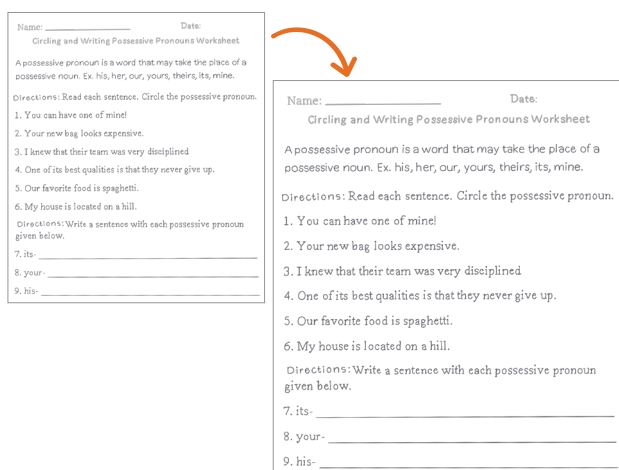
Name: ________________ Date:

Circling and Writing Possessive Pronouns Worksheet

A possessive pronoun is a word that may take the place of a possessive noun. Ex. his, her, our, yours, theirs, its, mine.

Directions: Read each sentence. Circle the possessive pronoun.

1. You can have one of mine!

2. Your new bag looks expensive.

3. I knew that their team was very disciplined

4. One of its best qualities is that they never give up.

5. Our favorite food is spaghetti.

6. My house is located on a hill.

Directions: Write a sentence with each possessive pronoun given below.

7. its- ________________________________

8. your- ________________________________

9. his- ________________________________

Name: ________________ Date:

Circling and Writing Possessive Pronouns Worksheet

A possessive pronoun is a word that may take the place of a possessive noun. Ex. his, her, our, yours, theirs, its, mine.

Directions: Read each sentence. Circle the possessive pronoun.

1. You can have one of mine!

2. Your new bag looks expensive.

3. I knew that their team was very disciplined

4. One of its best qualities is that they never give up.

5. Our favorite food is spaghetti.

6. My house is located on a hill.

Directions: Write a sentence with each possessive pronoun given below.

7. its- ________________________________

8. your- ________________________________

9. his- ________________________________